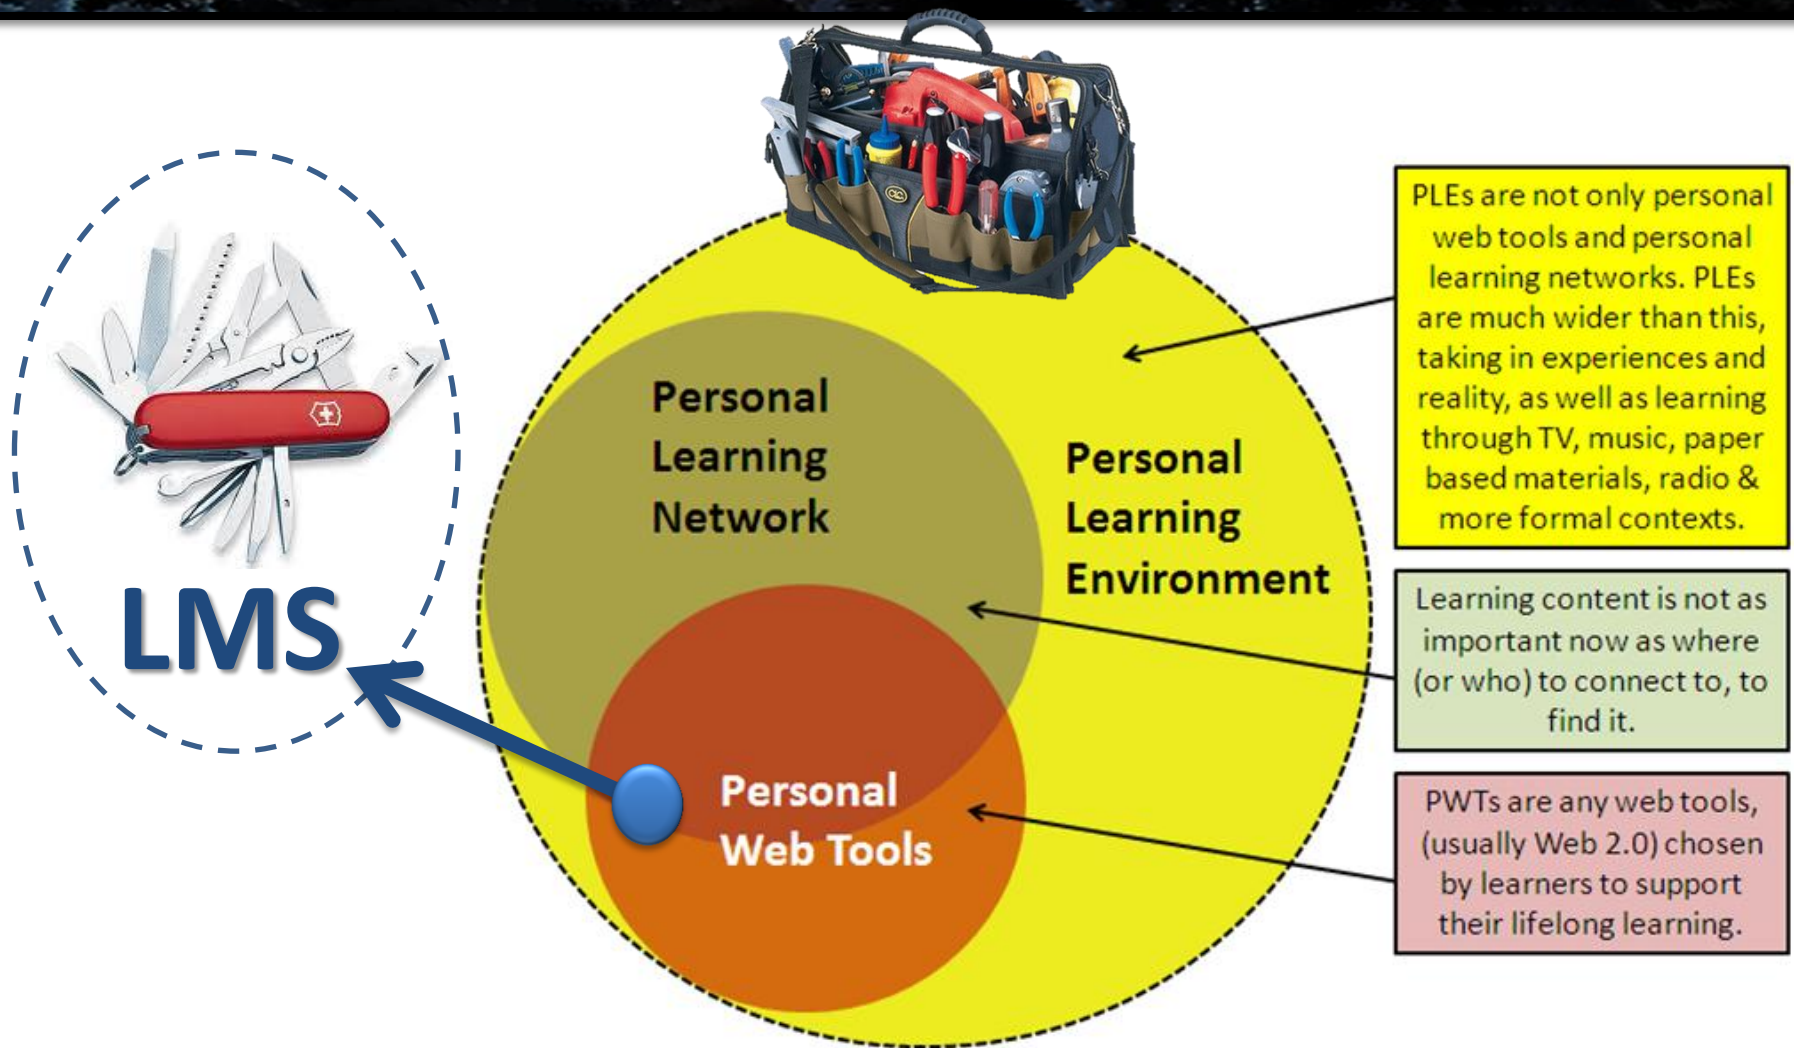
LMS

Personal Learning Network

Personal Learning Environment

Personal Web Tools

PLEs are not only personal web tools and personal learning networks. PLEs are much wider than this, taking in experiences and reality, as well as learning through TV, music, paper based materials, radio & more formal contexts.

Learning content is not as important now as where (or who) to connect to, to find it.

PWTs are any web tools, (usually Web 2.0) chosen by learners to support their lifelong learning.